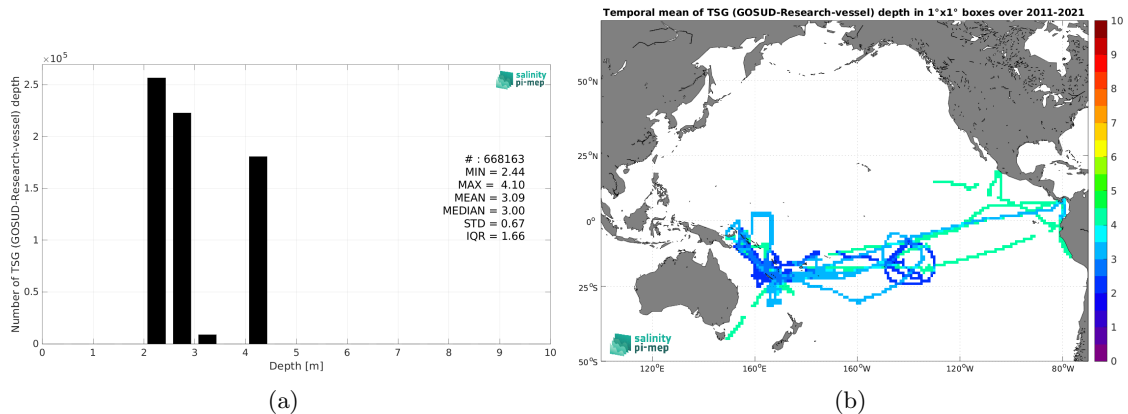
$\times 10^5$

2.5
2
1.5
1
0.5
0

Number of TSG (GOSUD-Research-vessel) depth

0 1 2 3 4 5 6 7 8 9 10

Depth [m]

salinity pi-mep

# : 668163
MIN = 2.44
MAX = 4.10
MEAN = 3.09
MEDIAN = 3.00
STD = 0.67
IQR = 1.66

(a)

Temporal mean of TSG (GOSUD-Research-vessel) depth in 1°x1° boxes over 2011-2021

50°N
25°N
0°
25°S
50°S

120°E 160°E 160°W 120°W 80°W

salinity pi-mep

10
9
8
7
6
5
4
3
2
1
0

(b)